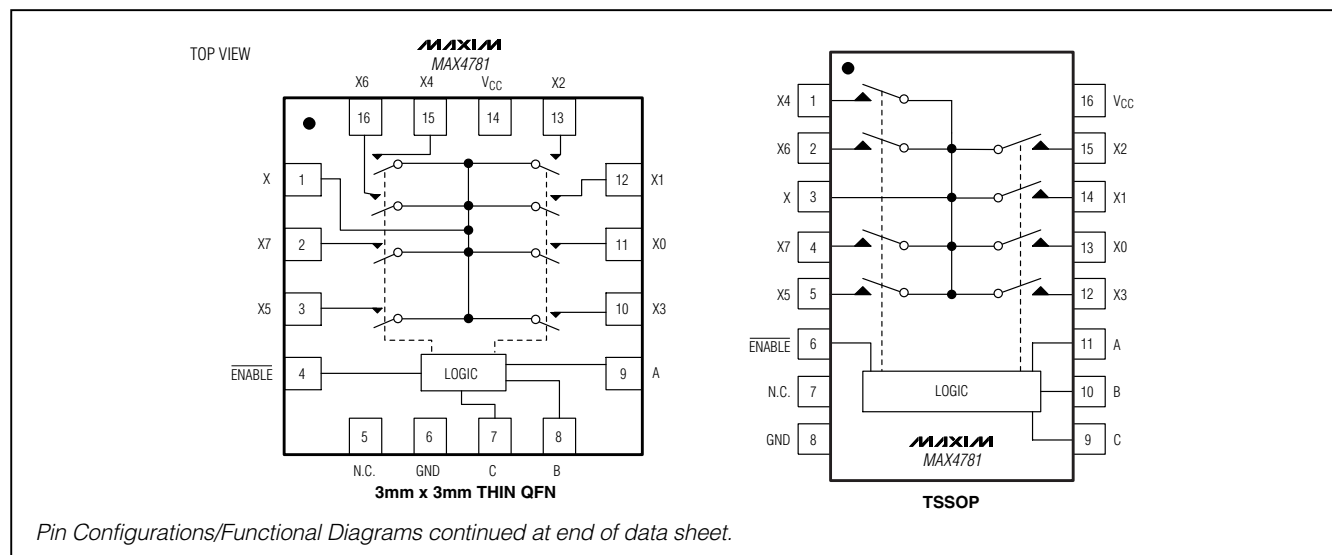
TOP VIEW

MAXIM
MAX4781

X6 X4 $V_{CC}$ X2

16 15 14 13

X 1
X7 2
X5 3
$\overline{ENABLE}$ 4

12 X1
11 X0
10 X3
9 A

LOGIC

5 6 7 8

N.C. GND C B

3mm x 3mm THIN QFN

X4 1
X6 2
X 3
X7 4
X5 5
$\overline{ENABLE}$ 6
N.C. 7
GND 8

16 $V_{CC}$
15 X2
14 X1
13 X0
12 X3
11 A
10 B
9 C

LOGIC

MAXIM
MAX4781

TSSOP

Pin Configurations/Functional Diagrams continued at end of data sheet.